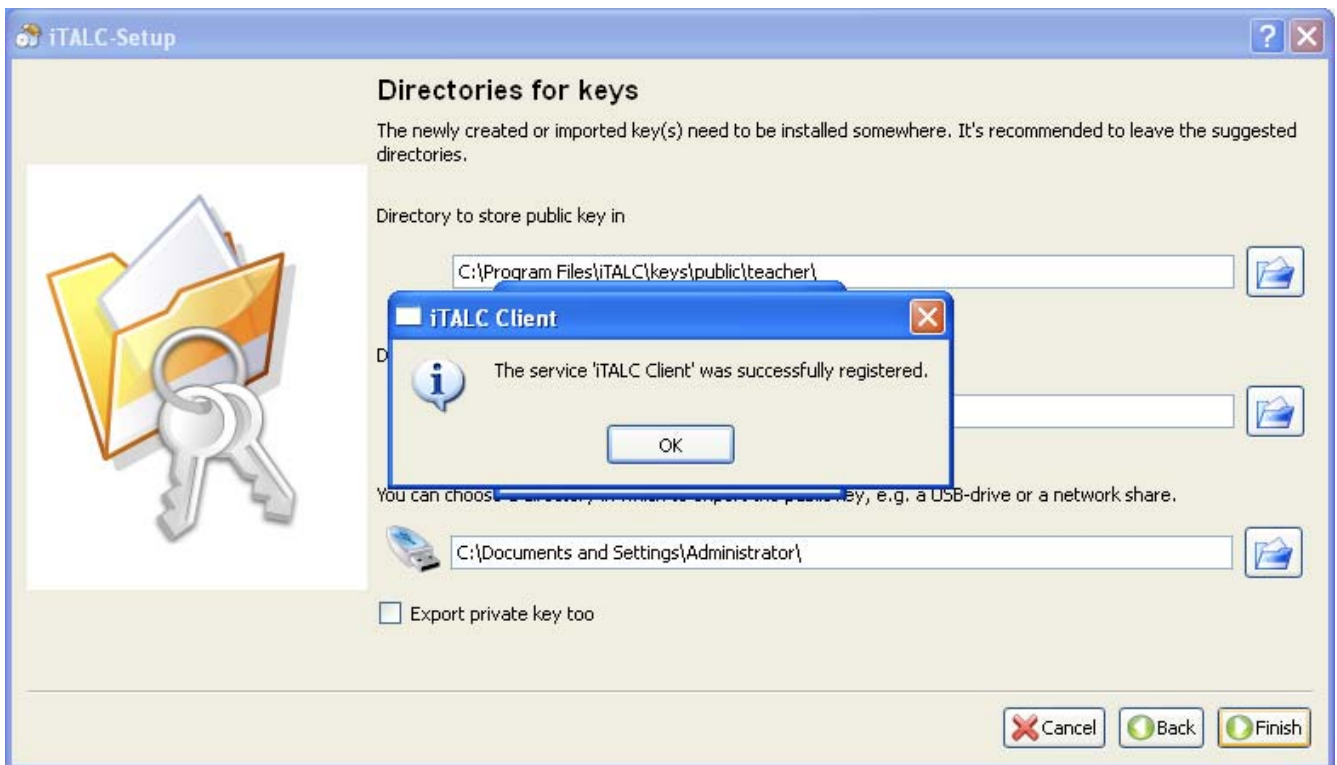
iTALC-Setup

?

Directories for keys

The newly created or imported key(s) need to be installed somewhere. It's recommended to leave the suggested directories.

Directory to store public key in

C:\Program Files\iTALC\keys\public\teacher\

D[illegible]

You can choos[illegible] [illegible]ey, e.g. a USB-drive or a network share.

C:\Documents and Settings\Administrator\

Export private key too

Cancel Back Finish

iTALC Client

The service 'iTALC Client' was successfully registered.

OK